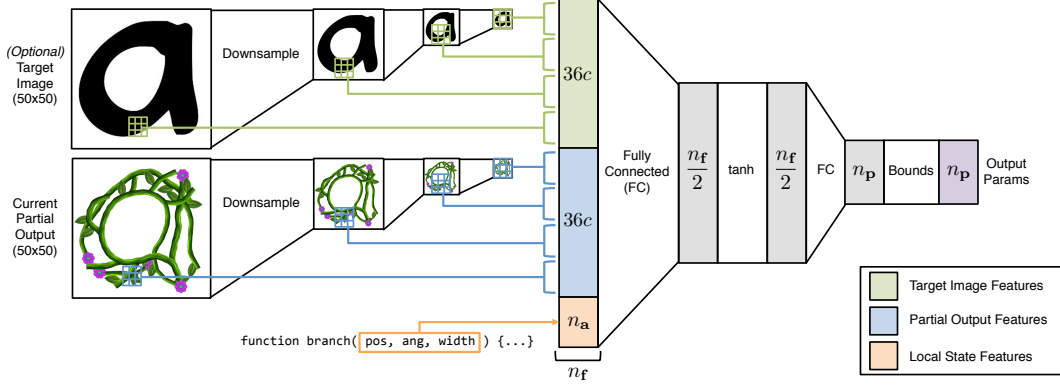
(Optional) Target Image (50x50)

Downsample

Current Partial Output (50x50)

Downsample

$36c$

$36c$

$n_{\mathbf{a}}$

$n_{\mathbf{f}}$

function branch( pos, ang, width ) {...}

Fully Connected (FC)

$\frac{n_{\mathbf{f}}}{2}$

tanh

$\frac{n_{\mathbf{f}}}{2}$

FC

$n_{\mathbf{p}}$

Bounds

$n_{\mathbf{p}}$

Output Params

Target Image Features

Partial Output Features

Local State Features